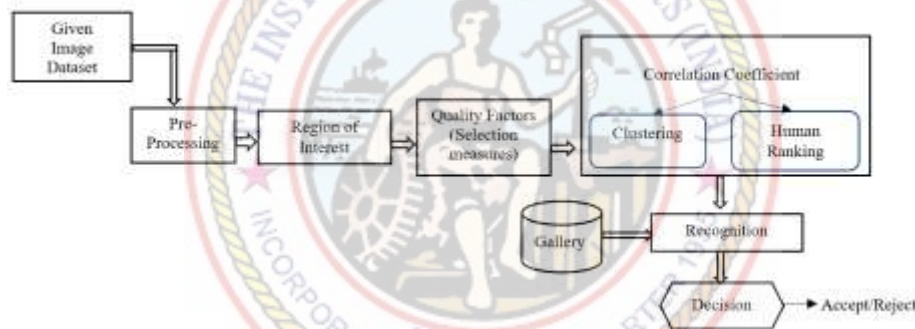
Given Image Dataset

Pre-Processing

Region of Interest

Quality Factors (Selection measures)

Correlation Coefficient

Clustering

Human Ranking

Gallery

Recognition

Decision

Accept/Reject

THE INST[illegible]S (INDIA)

INCORPO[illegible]RTER 19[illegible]